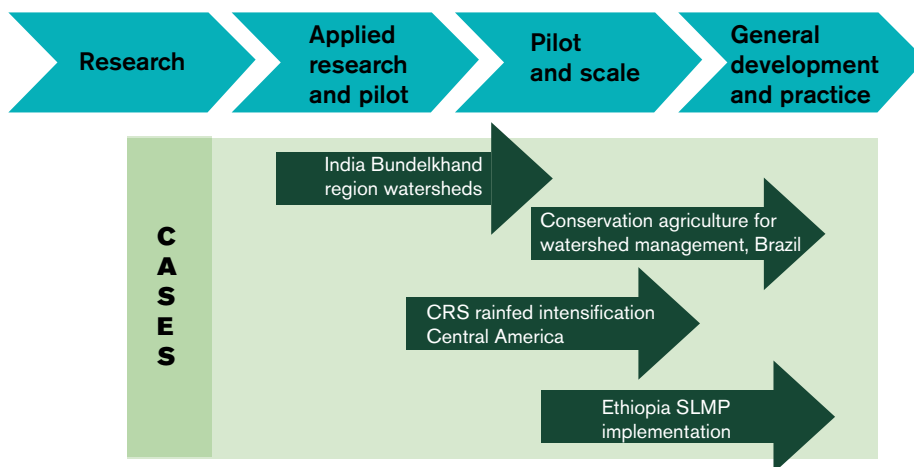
Research

Applied research and pilot

Pilot and scale

General development and practice

CASES

India Bundelkhand region watersheds

Conservation agriculture for watershed management, Brazil

CRS rainfed intensification Central America

Ethiopia SLMP implementation